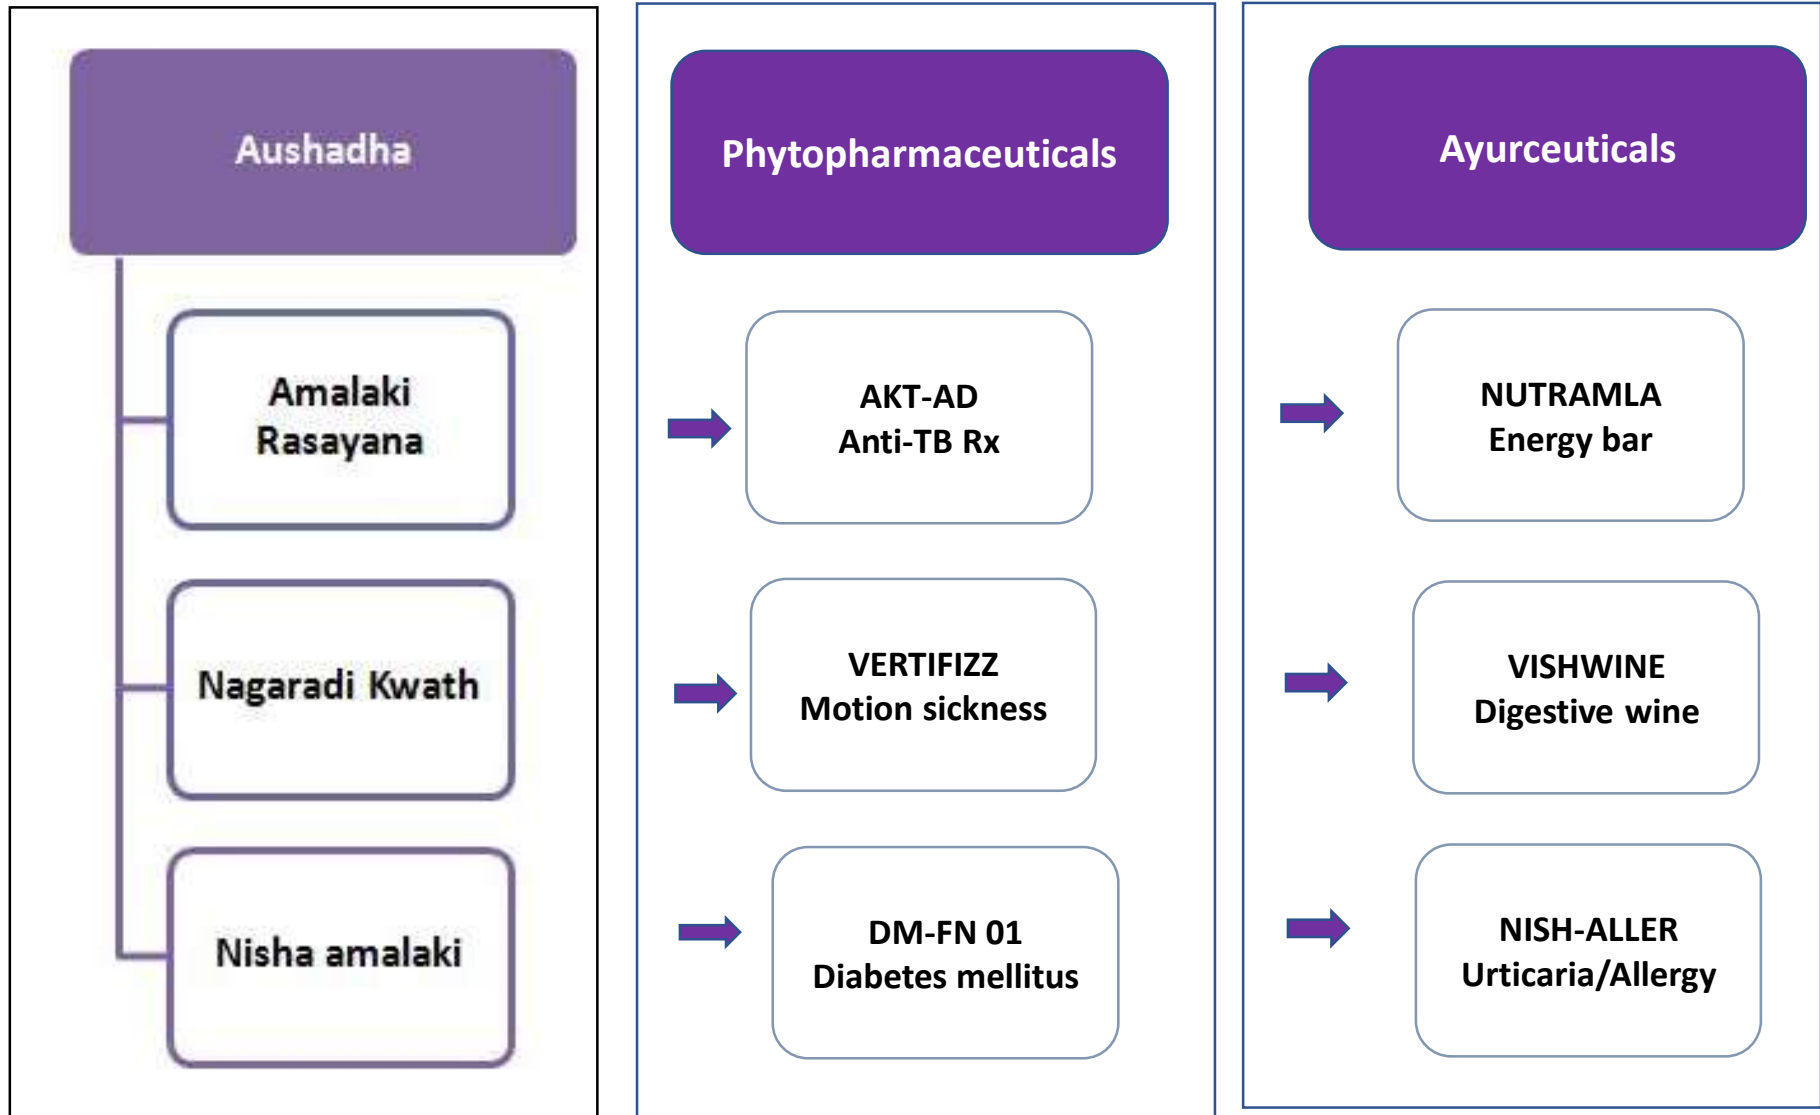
Aushadha

Amalaki Rasayana

Nagaradi Kwath

Nisha amalaki

Phytopharmaceuticals

AKT-AD
Anti-TB Rx

VERTIFIZZ
Motion sickness

DM-FN 01
Diabetes mellitus

Ayurceuticals

NUTRAMLA
Energy bar

VISHWINE
Digestive wine

NISH-ALLER
Urticaria/Allergy